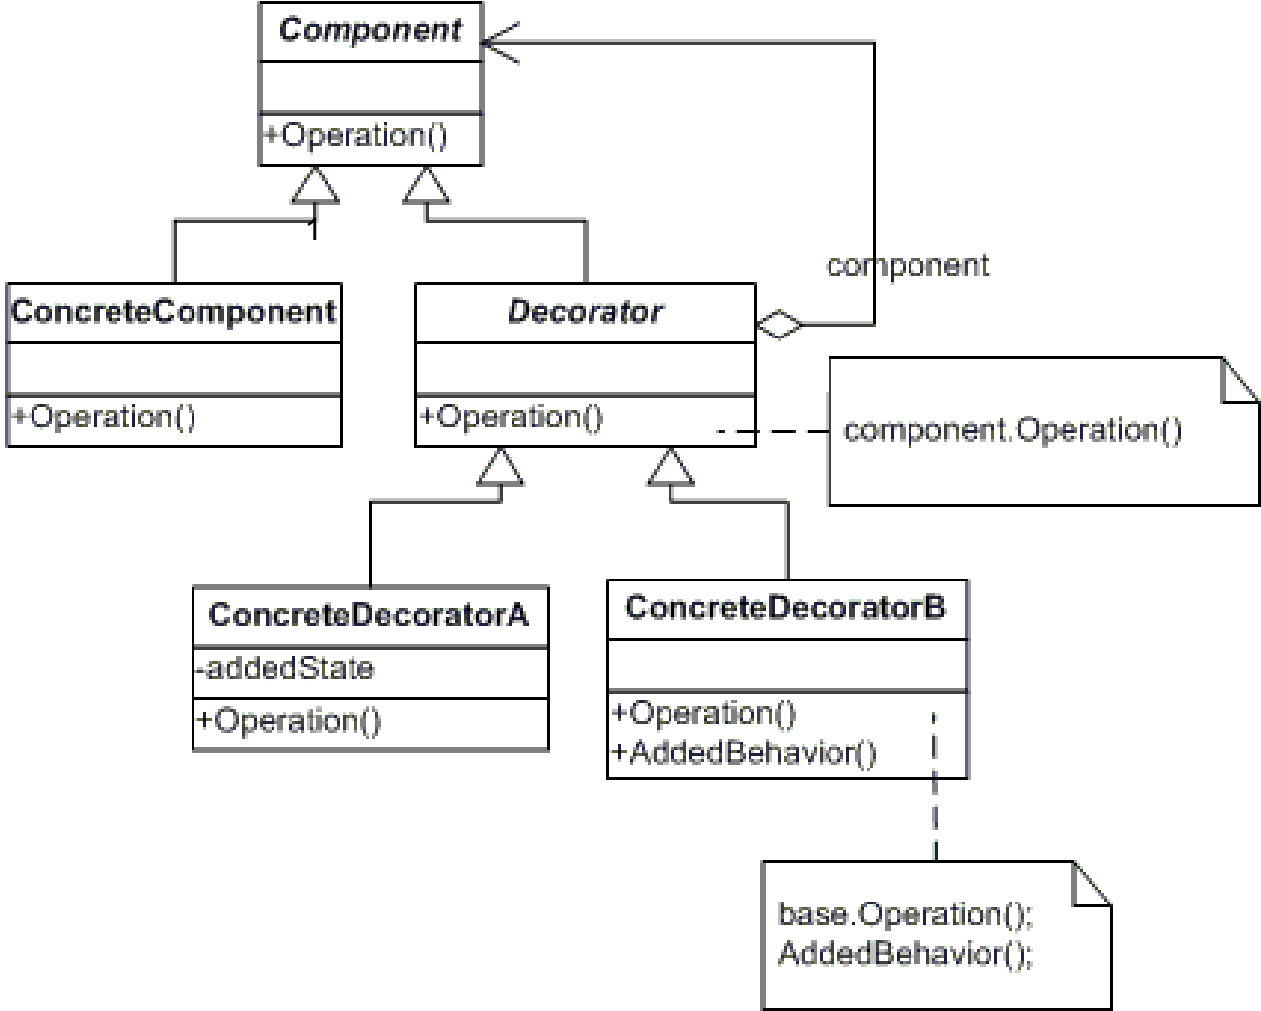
Component

+Operation()

component

ConcreteComponent

+Operation()

Decorator

+Operation()

component.Operation()

ConcreteDecoratorA

-addedState

+Operation()

ConcreteDecoratorB

+Operation()
+AddedBehavior()

base.Operation();
AddedBehavior();